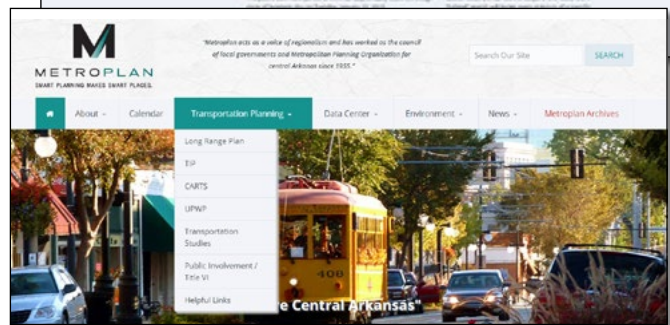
METROPLAN
SMART PLANNING MAKES SMART PLACES.

"Metroplan acts as a voice of regionalism and has worked as the council of local governments and Metropolitan Planning Organization for central Arkansas since 1955."

Search Our Site SEARCH

About ▾ Calendar Transportation Planning ▾ Data Center ▾ Environment ▾ News ▾ Metroplan Archives

Long Range Plan
TIP
CARTS
UPWP
Transportation Studies
Public Involvement / Title VI
Helpful Links

406

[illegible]e Central Arkansas"